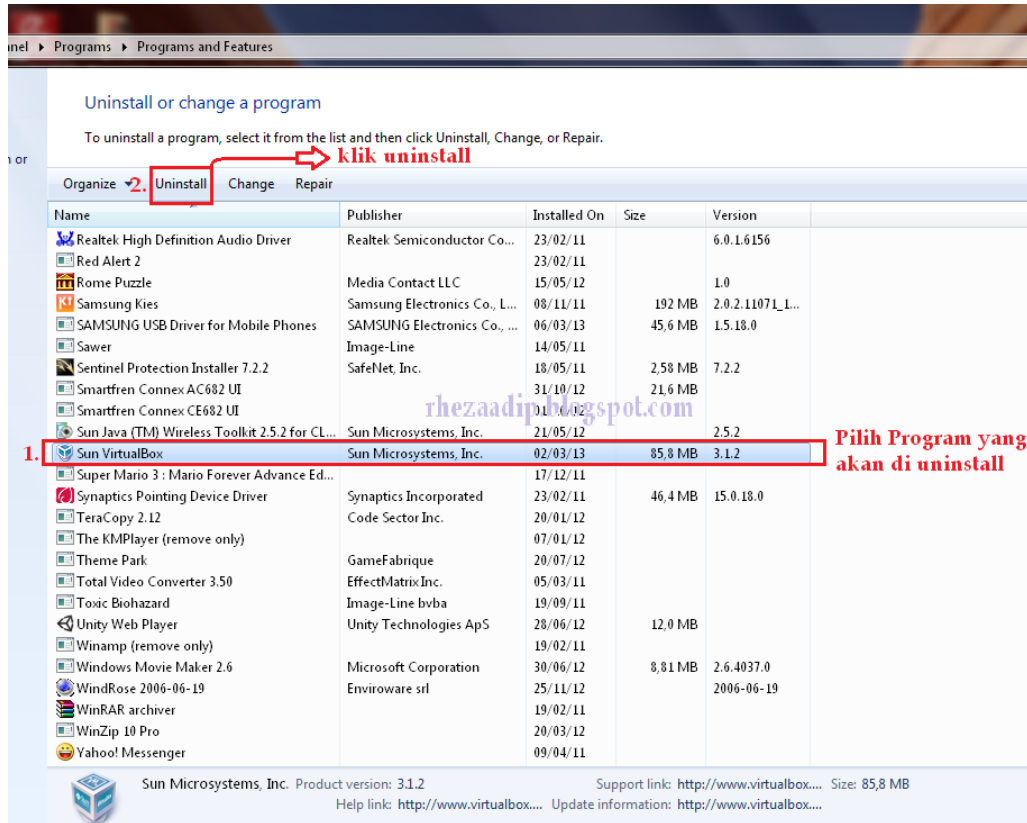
nel ▸ Programs ▸ Programs and Features

n or

Uninstall or change a program

To uninstall a program, select it from the list and then click Uninstall, Change, or Repair.

klik uninstall

Organize ▾ 2. Uninstall Change Repair

| Name | Publisher | Installed On | Size | Version |
|---|---|---|---|---|
| Realtek High Definition Audio Driver | Realtek Semiconductor Co... | 23/02/11 | | 6.0.1.6156 |
| Red Alert 2 | | 23/02/11 | | |
| Rome Puzzle | Media Contact LLC | 15/05/12 | | 1.0 |
| Samsung Kies | Samsung Electronics Co., L... | 08/11/11 | 192 MB | 2.0.2.11071_1... |
| SAMSUNG USB Driver for Mobile Phones | SAMSUNG Electronics Co., ... | 06/03/13 | 45,6 MB | 1.5.18.0 |
| Sawer | Image-Line | 14/05/11 | | |
| Sentinel Protection Installer 7.2.2 | SafeNet, Inc. | 18/05/11 | 2,58 MB | 7.2.2 |
| Smartfren Connex AC682 UI | | 31/10/12 | 21,6 MB | |
| Smartfren Connex CE682 UI | | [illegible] | | |
| Sun Java (TM) Wireless Toolkit 2.5.2 for CL... | Sun Microsystems, Inc. | 21/05/12 | | 2.5.2 |
| Sun VirtualBox | Sun Microsystems, Inc. | 02/03/13 | 85,8 MB | 3.1.2 |
| Super Mario 3 : Mario Forever Advance Ed... | | 17/12/11 | | |
| Synaptics Pointing Device Driver | Synaptics Incorporated | 23/02/11 | 46,4 MB | 15.0.18.0 |
| TeraCopy 2.12 | Code Sector Inc. | 20/01/12 | | |
| The KMPlayer (remove only) | | 07/01/12 | | |
| Theme Park | GameFabrique | 20/07/12 | | |
| Total Video Converter 3.50 | EffectMatrix Inc. | 05/03/11 | | |
| Toxic Biohazard | Image-Line bvba | 19/09/11 | | |
| Unity Web Player | Unity Technologies ApS | 28/06/12 | 12,0 MB | |
| Winamp (remove only) | | 19/02/11 | | |
| Windows Movie Maker 2.6 | Microsoft Corporation | 30/06/12 | 8,81 MB | 2.6.4037.0 |
| WindRose 2006-06-19 | Enviroware srl | 25/11/12 | | 2006-06-19 |
| WinRAR archiver | | 19/02/11 | | |
| WinZip 10 Pro | | 20/03/12 | | |
| Yahoo! Messenger | | 09/04/11 | | |

rhezaadip.blogspot.com

1.

Pilih Program yang akan di uninstall

Sun Microsystems, Inc. Product version: 3.1.2 Support link: http://www.virtualbox.... Size: 85,8 MB
Help link: http://www.virtualbox.... Update information: http://www.virtualbox....